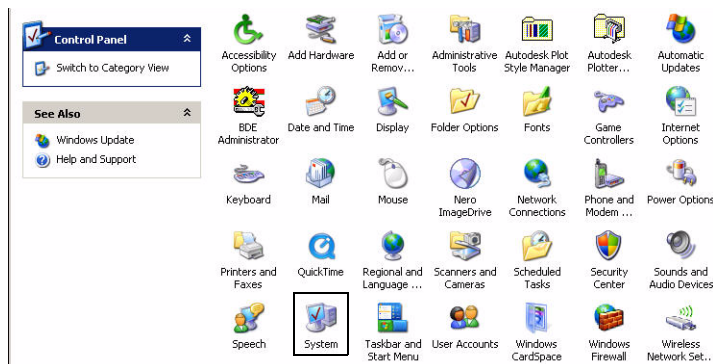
Control Panel

Switch to Category View

See Also

Windows Update

Help and Support

Accessibility Options

Add Hardware

Add or Remov...

Administrative Tools

Autodesk Plot Style Manager

Autodesk Plotter...

Automatic Updates

BDE Administrator

Date and Time

Display

Folder Options

Fonts

Game Controllers

Internet Options

Keyboard

Mail

Mouse

Nero ImageDrive

Network Connections

Phone and Modem ...

Power Options

Printers and Faxes

QuickTime

Regional and Language ...

Scanners and Cameras

Scheduled Tasks

Security Center

Sounds and Audio Devices

Speech

System

Taskbar and Start Menu

User Accounts

Windows CardSpace

Windows Firewall

Wireless Network Set...